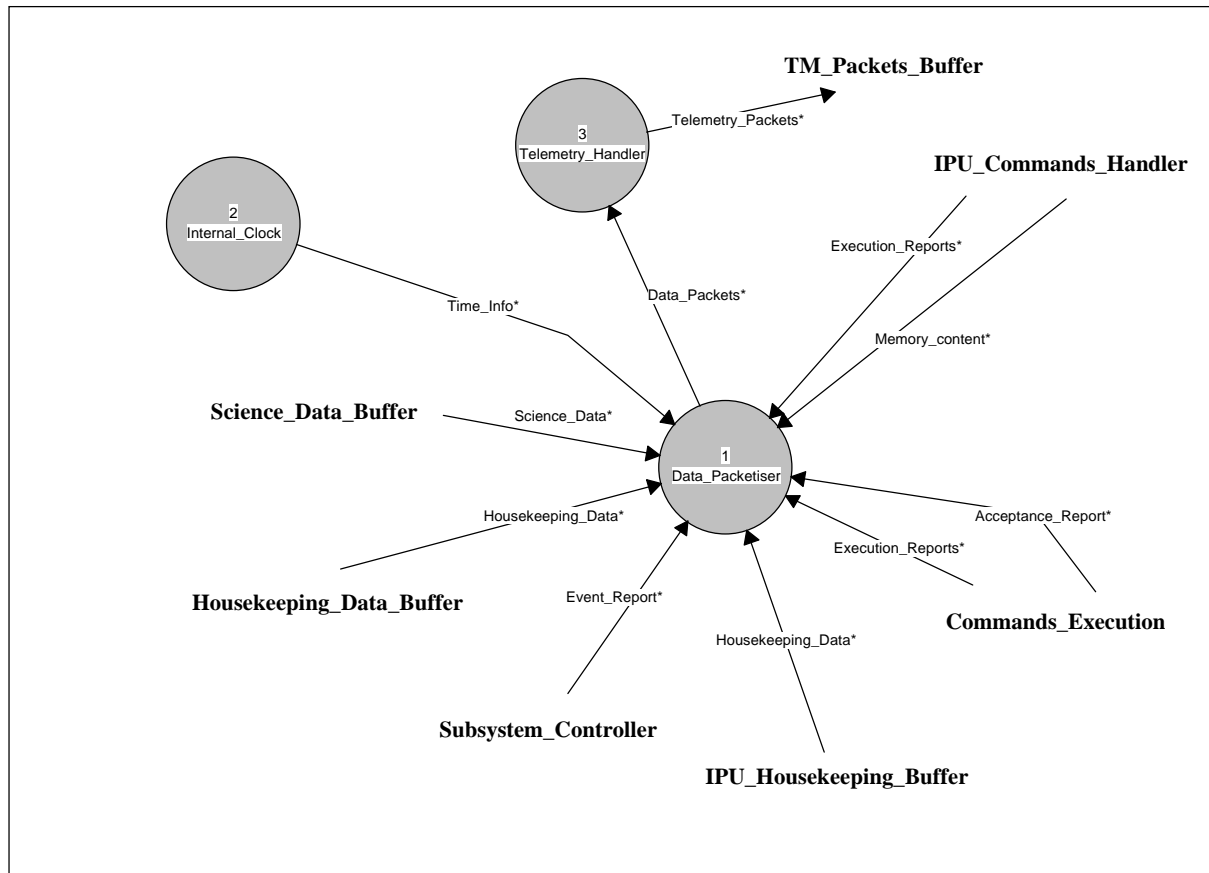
TM_Packets_Buffer

3
Telemetry_Handler

Telemetry_Packets*

IPU_Commands_Handler

2
Internal_Clock

Execution_Reports*

Data_Packets*

Time_Info*

Memory_content*

Science_Data_Buffer

Science_Data*

1
Data_Packetiser

Housekeeping_Data*

Acceptance_Report*

Execution_Reports*

Housekeeping_Data_Buffer

Event_Report*

Commands_Execution

Housekeeping_Data*

Subsystem_Controller

IPU_Housekeeping_Buffer